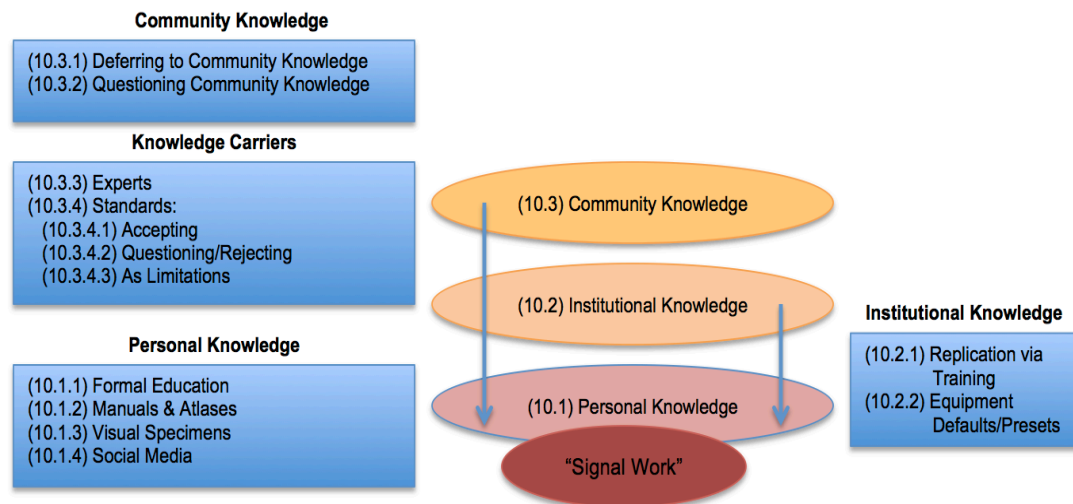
Community Knowledge

(10.3.1) Deferring to Community Knowledge
(10.3.2) Questioning Community Knowledge

Knowledge Carriers

(10.3.3) Experts
(10.3.4) Standards:
(10.3.4.1) Accepting
(10.3.4.2) Questioning/Rejecting
(10.3.4.3) As Limitations

Personal Knowledge

(10.1.1) Formal Education
(10.1.2) Manuals & Atlases
(10.1.3) Visual Specimens
(10.1.4) Social Media

(10.3) Community Knowledge

(10.2) Institutional Knowledge

(10.1) Personal Knowledge

"Signal Work"

Institutional Knowledge

(10.2.1) Replication via Training
(10.2.2) Equipment Defaults/Presets